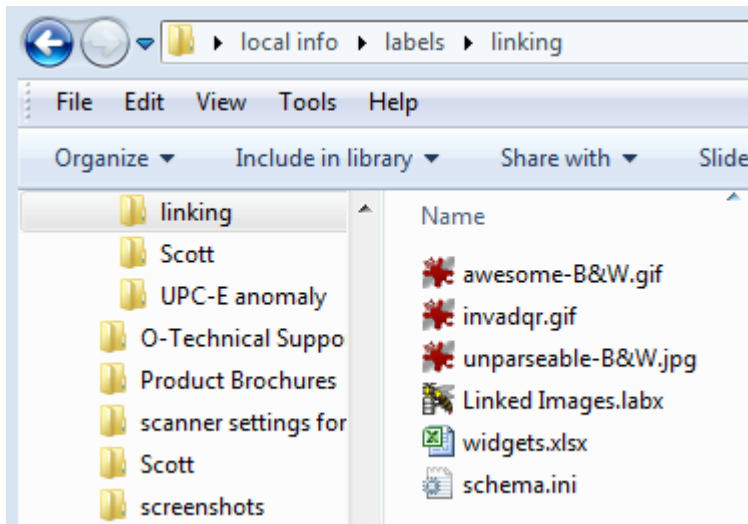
local info ▸ labels ▸ linking

File Edit View Tools Help

Organize ▾ Include in library ▾ Share with ▾ Slide

linking
Scott
UPC-E anomaly
O-Technical Suppo
Product Brochures
scanner settings for
Scott
screenshots

Name

awesome-B&W.gif
invadqr.gif
unparseable-B&W.jpg
Linked Images.labx
widgets.xlsx
schema.ini